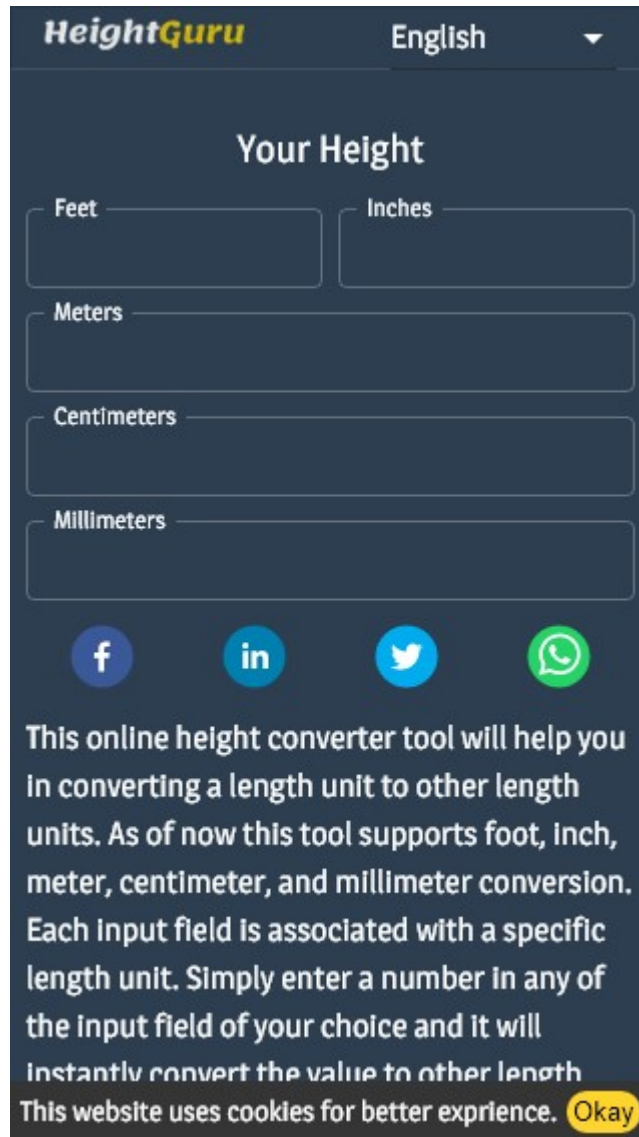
HeightGuru

English

Your Height

Feet

Inches

Meters

Centimeters

Millimeters

f

in

This online height converter tool will help you in converting a length unit to other length units. As of now this tool supports foot, inch, meter, centimeter, and millimeter conversion. Each input field is associated with a specific length unit. Simply enter a number in any of the input field of your choice and it will instantly convert the value to other length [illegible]

This website uses cookies for better exprience. Okay